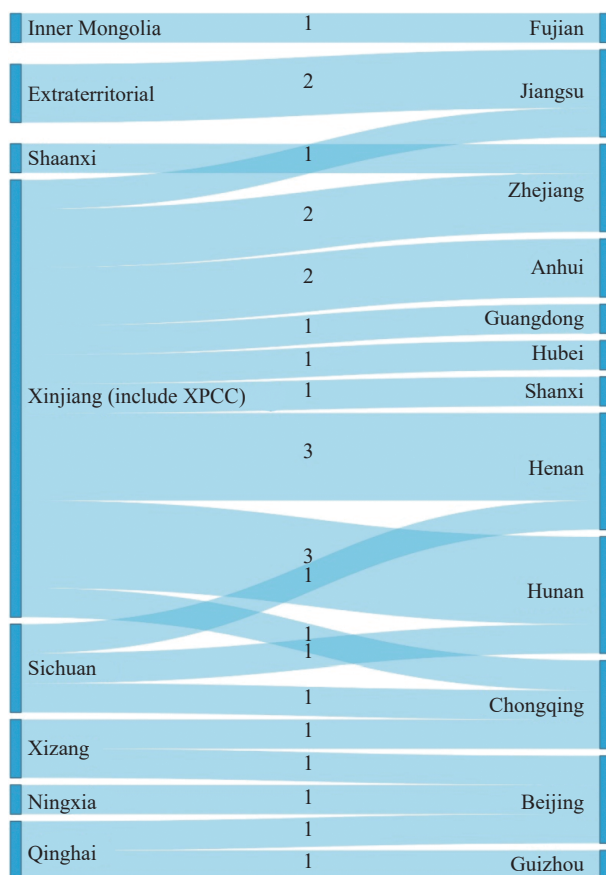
Inner Mongolia
1
Fujian
Extraterritorial
2
Jiangsu
Shaanxi
1
Zhejiang
2
Anhui
2
Guangdong
1
Hubei
1
Xinjiang (include XPCC)
1
Shanxi
3
Henan
3
1
Hunan
Sichuan
1
1
1
Chongqing
Xizang
1
1
Ningxia
1
Beijing
Qinghai
1
1
Guizhou